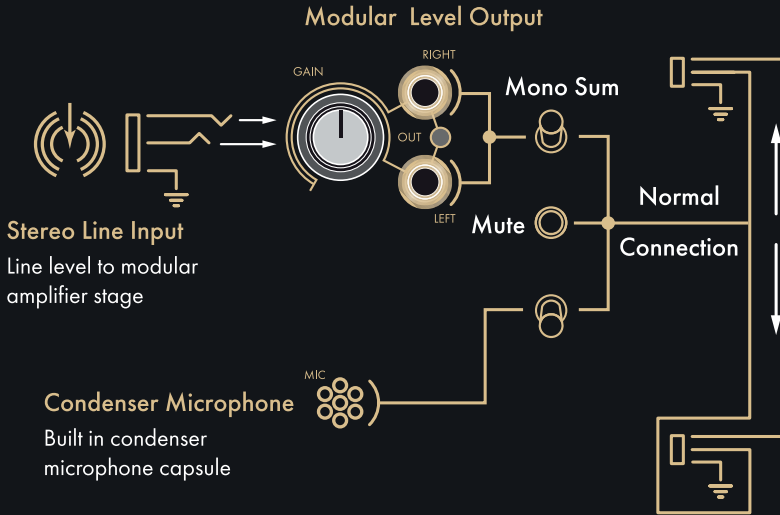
Modular Level Output

GAIN

RIGHT

OUT

LEFT

Mono Sum

Normal

Mute

Connection

Stereo Line Input

Line level to modular amplifier stage

MIC

Condenser Microphone

Built in condenser microphone capsule